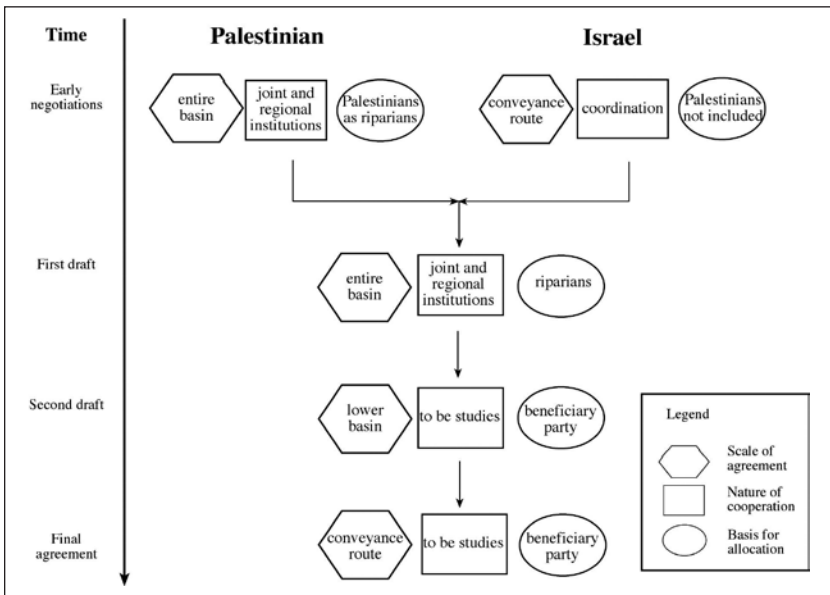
Time

Palestinian

Israel

Early negotiations

entire basin

joint and regional institutions

Palestinians as riparians

conveyance route

coordination

Palestinians not included

First draft

entire basin

joint and regional institutions

riparians

Second draft

lower basin

to be studies

beneficiary party

Final agreement

conveyance route

to be studies

beneficiary party

Legend

Scale of agreement

Nature of cooperation

Basis for allocation